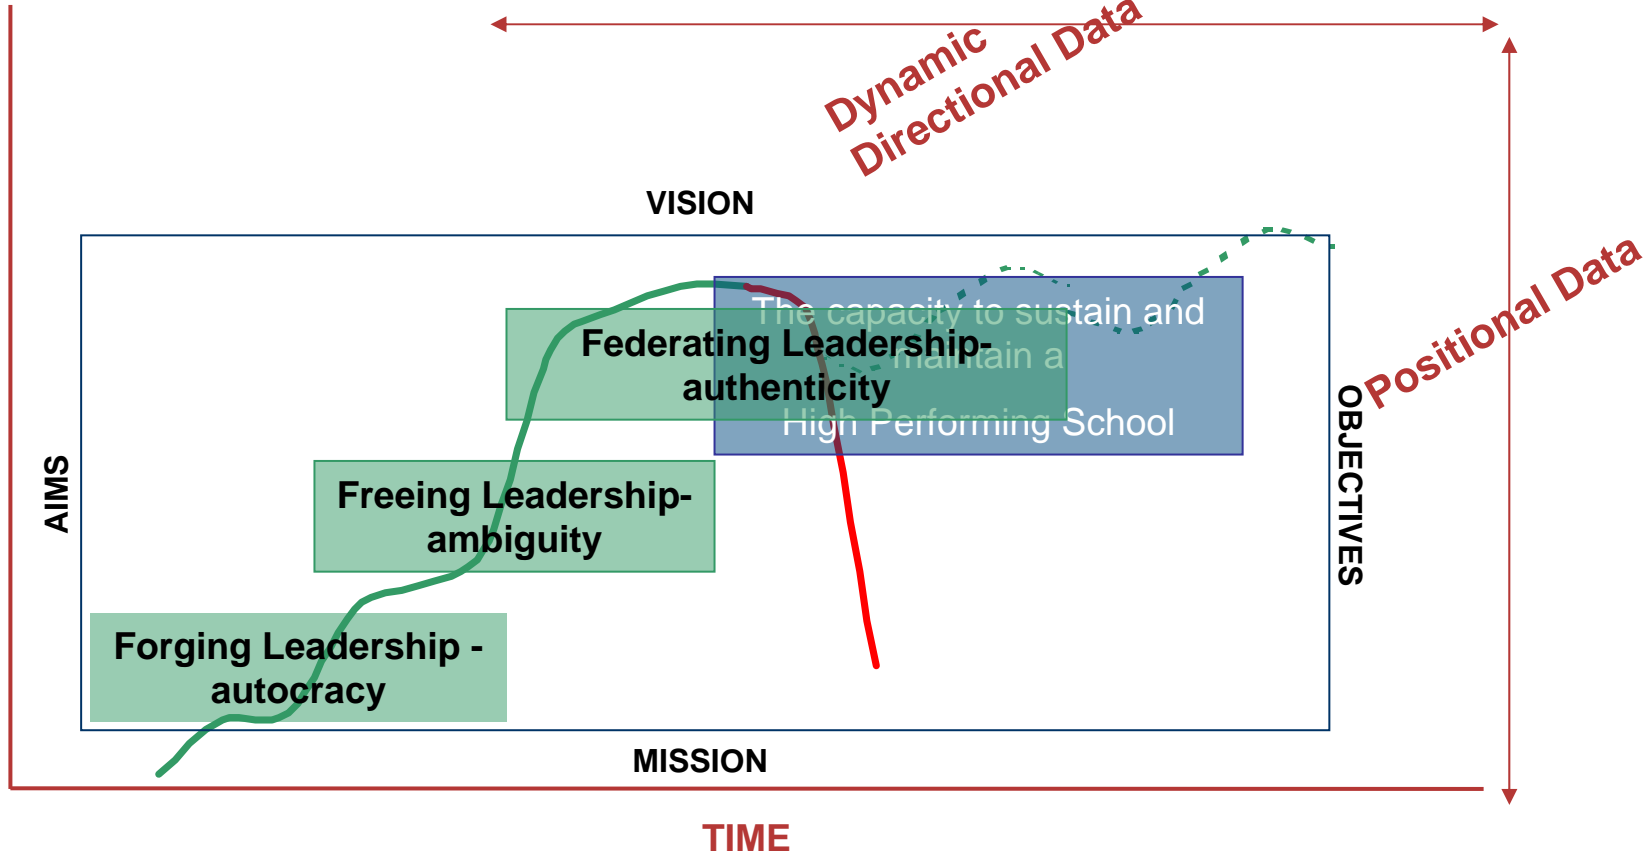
Dynamic Directional Data

VISION

The capacity to sustain and maintain a High Performing School

Federating Leadership-authenticity

Positional Data

OBJECTIVES

AIMS

Freeing Leadership-ambiguity

Forging Leadership - autocracy

MISSION

TIME